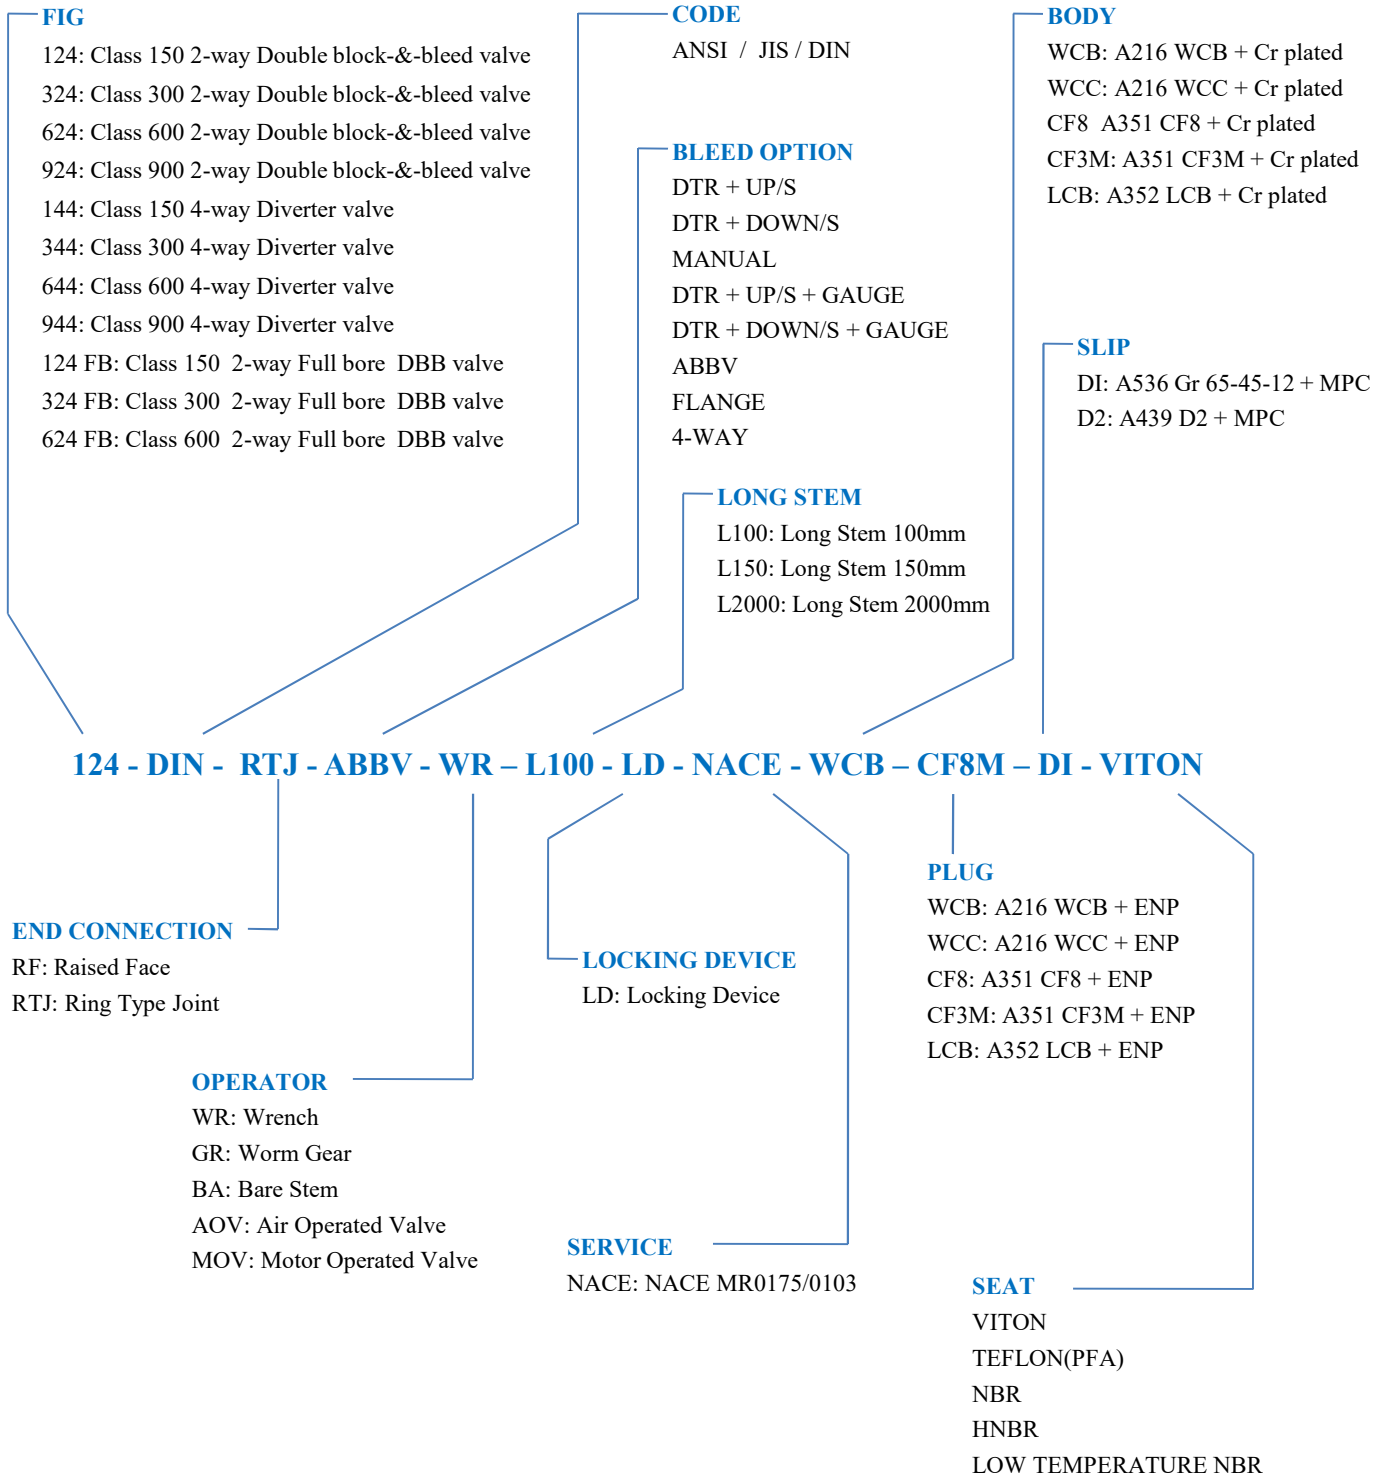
FIG
124: Class 150 2-way Double block-&-bleed valve
324: Class 300 2-way Double block-&-bleed valve
624: Class 600 2-way Double block-&-bleed valve
924: Class 900 2-way Double block-&-bleed valve
144: Class 150 4-way Diverter valve
344: Class 300 4-way Diverter valve
644: Class 600 4-way Diverter valve
944: Class 900 4-way Diverter valve
124 FB: Class 150 2-way Full bore DBB valve
324 FB: Class 300 2-way Full bore DBB valve
624 FB: Class 600 2-way Full bore DBB valve

CODE
ANSI / JIS / DIN

BLEED OPTION
DTR + UP/S
DTR + DOWN/S
MANUAL
DTR + UP/S + GAUGE
DTR + DOWN/S + GAUGE
ABBV
FLANGE
4-WAY

LONG STEM
L100: Long Stem 100mm
L150: Long Stem 150mm
L2000: Long Stem 2000mm

BODY
WCB: A216 WCB + Cr plated
WCC: A216 WCC + Cr plated
CF8 A351 CF8 + Cr plated
CF3M: A351 CF3M + Cr plated
LCB: A352 LCB + Cr plated

SLIP
DI: A536 Gr 65-45-12 + MPC
D2: A439 D2 + MPC

124 - DIN - RTJ - ABBV - WR – L100 - LD - NACE - WCB – CF8M – DI - VITON

END CONNECTION
RF: Raised Face
RTJ: Ring Type Joint

LOCKING DEVICE
LD: Locking Device

PLUG
WCB: A216 WCB + ENP
WCC: A216 WCC + ENP
CF8: A351 CF8 + ENP
CF3M: A351 CF3M + ENP
LCB: A352 LCB + ENP

OPERATOR
WR: Wrench
GR: Worm Gear
BA: Bare Stem
AOV: Air Operated Valve
MOV: Motor Operated Valve

SERVICE
NACE: NACE MR0175/0103

SEAT
VITON
TEFLON(PFA)
NBR
HNBR
LOW TEMPERATURE NBR